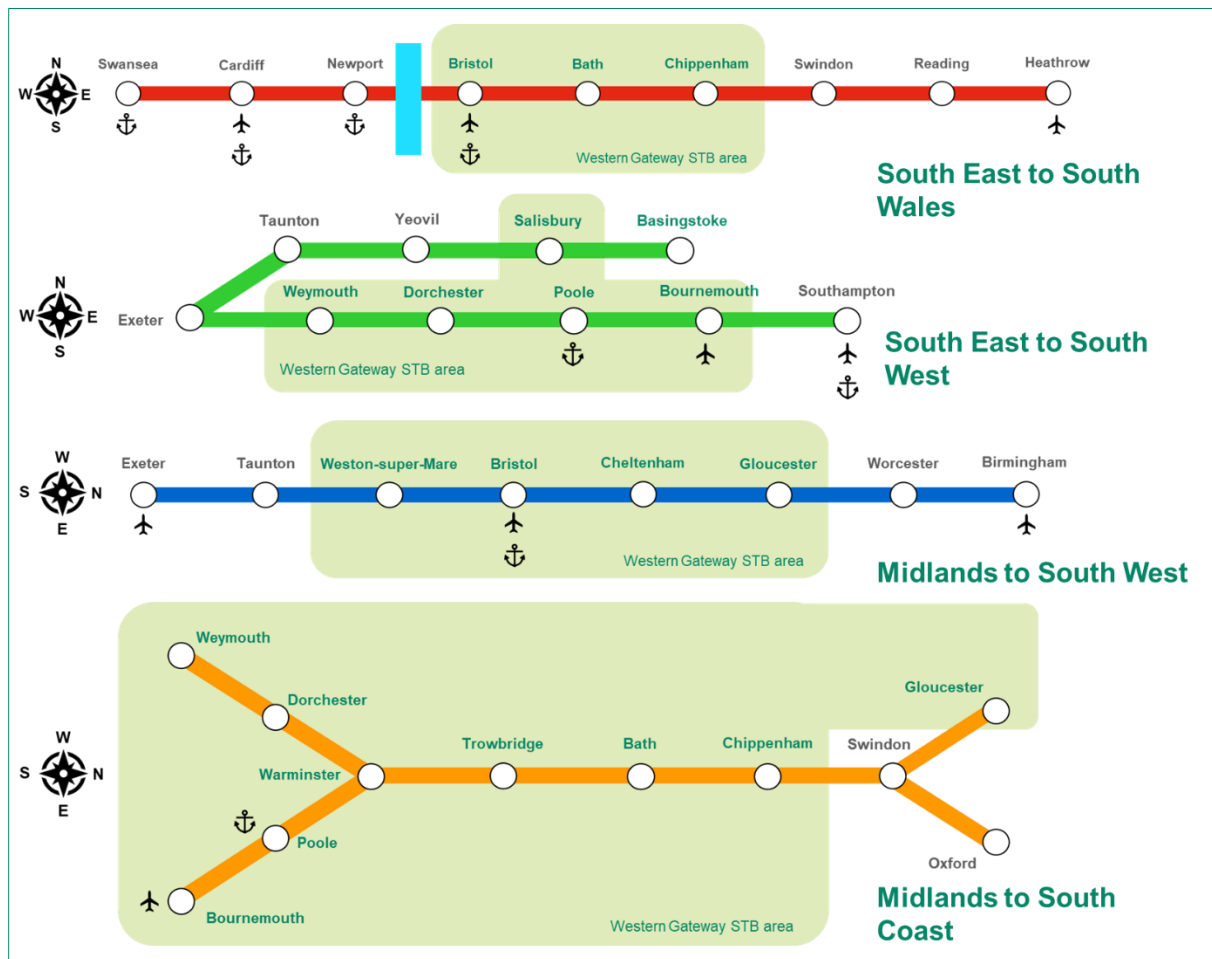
N
W E
S

Swansea Cardiff Newport Bristol Bath Chippenham Swindon Reading Heathrow

Western Gateway STB area

South East to South Wales

N
W E
S

Taunton Yeovil Salisbury Basingstoke

Exeter Weymouth Dorchester Poole Bournemouth Southampton

Western Gateway STB area

South East to South West

W
S N
E

Exeter Taunton Weston-super-Mare Bristol Cheltenham Gloucester Worcester Birmingham

Western Gateway STB area

Midlands to South West

W
S N
E

Weymouth
Dorchester
Warminster
Poole
Bournemouth
Trowbridge Bath Chippenham Swindon
Gloucester
Oxford

Western Gateway STB area

Midlands to South Coast